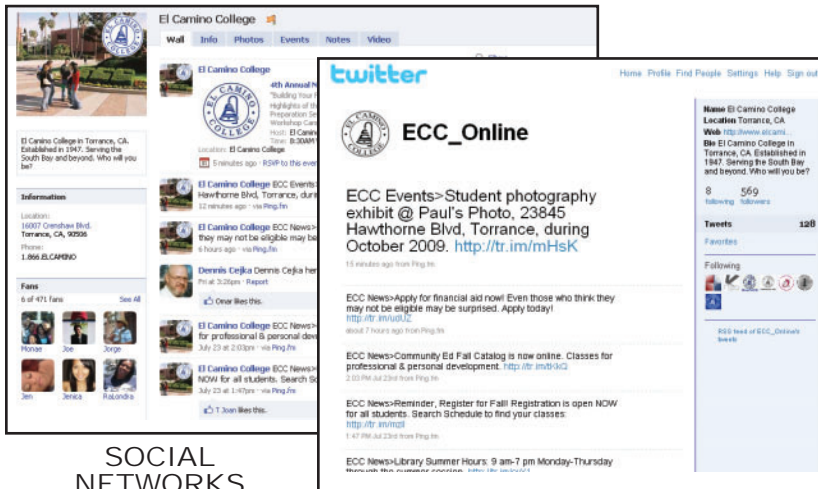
El Camino College

Wall Info Photos Events Notes Video

El Camino College in Torrance, CA. Established in 1947. Serving the South Bay and beyond. Who will you be?

Information

Location:
16007 Crenshaw Blvd.
Torrance, CA, 90506

Phone:
1.866.ELCAMINO

Fans

6 of 471 fans See All

Monae Joe Jorge
Jen Jenica RaLondra

El Camino College
4th Annual N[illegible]
"Building Your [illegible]
Highlights of th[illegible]
Preparation Se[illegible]
Workshop Ca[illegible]
Host: El Camin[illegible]
Time: 8:30AM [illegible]
Location: El Camino College
5 minutes ago · RSVP to this event

El Camino College ECC Events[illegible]
Hawthorne Blvd, Torrance, durin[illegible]
12 minutes ago · via Ping.fm

El Camino College ECC News>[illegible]
they may not be eligible may be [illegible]
6 hours ago · via Ping.fm

Dennis Cejka Dennis Cejka her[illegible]
Fri at 3:26pm · Report

Omar likes this.

El Camino College ECC News>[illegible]
for professional & personal deve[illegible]
July 23 at 2:03pm · via Ping.fm

El Camino College ECC News>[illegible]
NOW for all students. Search S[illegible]
July 23 at 1:47pm · via Ping.fm

T Joan likes this.

SOCIAL NETWORKS

twitter

Home Profile Find People Settings Help Sign out

ECC_Online

ECC Events>Student photography exhibit @ Paul's Photo, 23845 Hawthorne Blvd, Torrance, during October 2009. http://tr.im/mHsK

15 minutes ago from Ping.fm

ECC News>Apply for financial aid now! Even those who think they may not be eligible may be surprised. Apply today! http://tr.im/udUZ
about 7 hours ago from Ping.fm

ECC News>Community Ed Fall Catalog is now online. Classes for professional & personal development. http://tr.im/tKkQ
2:03 PM Jul 23rd from Ping.fm

ECC News>Reminder, Register for Fall! Registration is open NOW for all students. Search Schedule to find your classes: http://tr.im/mzil
1:47 PM Jul 23rd from Ping.fm

ECC News>Library Summer Hours: 9 am-7 pm Monday-Thursday through the summer session. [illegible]

Name El Camino College
Location Torrance, CA
Web http://www.elcami...
Bio El Camino College in Torrance, CA. Established in 1947. Serving the South Bay and beyond. Who will you be?

8 following
569 followers

Tweets 128

Favorites

Following

RSS feed of ECC_Online's tweets